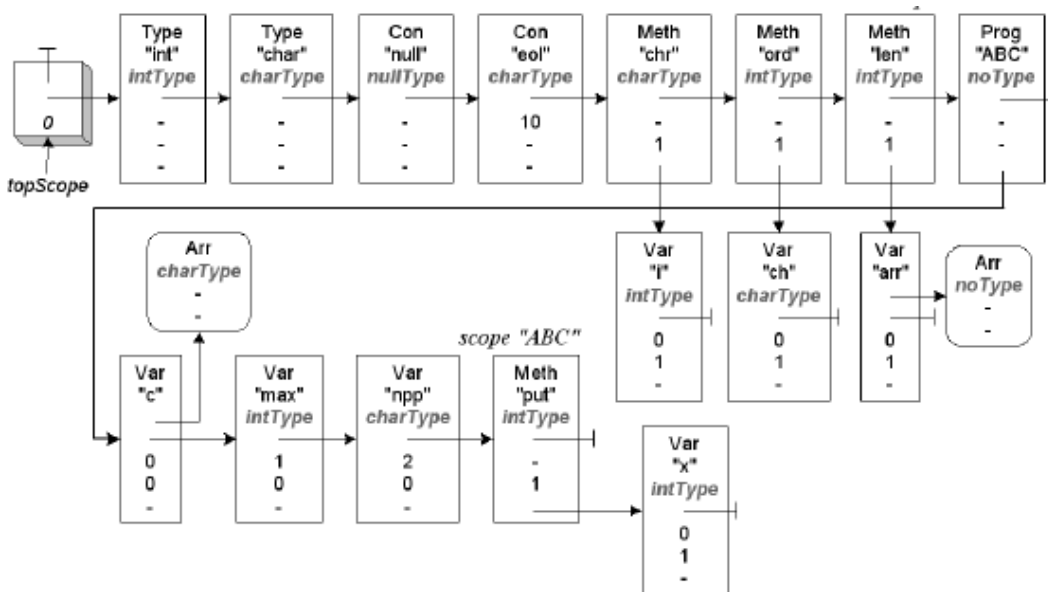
0
topScope

Type
"int"
intType
-
-
-

Type
"char"
charType
-
-
-

Con
"null"
nullType
-
-
-

Con
"eol"
charType
10
-
-

Meth
"chr"
charType
-
1

Meth
"ord"
intType
-
1

Meth
"len"
intType
-
1

Prog
"ABC"
noType
-
-

Var
"i"
intType
0
1
-

Var
"ch"
charType
0
1
-

Var
"arr"
0
1
-

Arr
noType
-
-

Arr
charType
-
-

scope "ABC"

Var
"c"
0
0
-

Var
"max"
intType
1
0
-

Var
"npp"
charType
2
0
-

Meth
"put"
intType
-
1

Var
"x"
intType
0
1
-